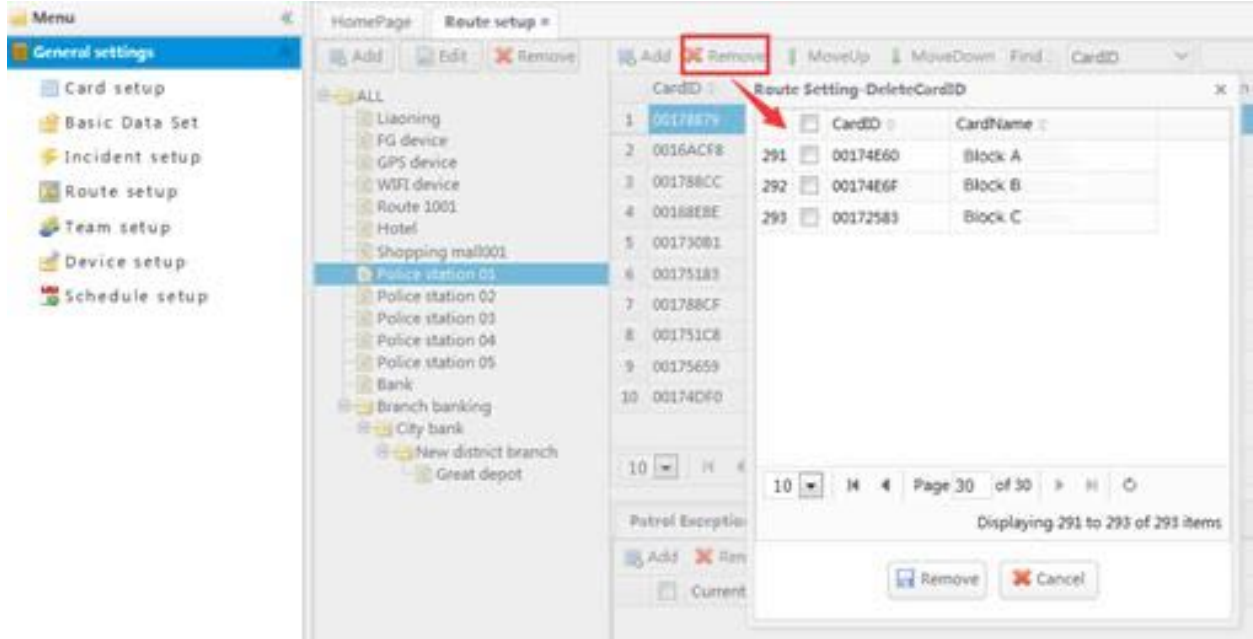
Menu

General settings

Card setup

Basic Data Set

Incident setup

Route setup

Team setup

Device setup

Schedule setup

HomePage Route setup ×

Add Edit Remove

ALL
Liaoning
FG device
GPS device
WIFI device
Route 1001
Hotel
Shopping mall001
Police station 01
Police station 02
Police station 03
Police station 04
Police station 05
Bank
Branch banking
City bank
New district branch
Great depot

Add Remove MoveUp MoveDown Find CardID

| | CardID |
|---|---|
| 1 | 00178879 |
| 2 | 0016ACF8 |
| 3 | 001788CC |
| 4 | 00168E8E |
| 5 | 00173081 |
| 6 | 00175183 |
| 7 | 001788CF |
| 8 | 001751C8 |
| 9 | 00175659 |
| 10 | 00174DF0 |

10

Patrol Exceptio

Add Rem

Current

Route Setting-DeleteCardID ×

| | | CardID | CardName |
|---|---|---|---|
| 291 | | 00174E60 | Block A |
| 292 | | 00174E6F | Block B |
| 293 | | 00172583 | Block C |

10 Page 30 of 30

Displaying 291 to 293 of 293 items

Remove Cancel